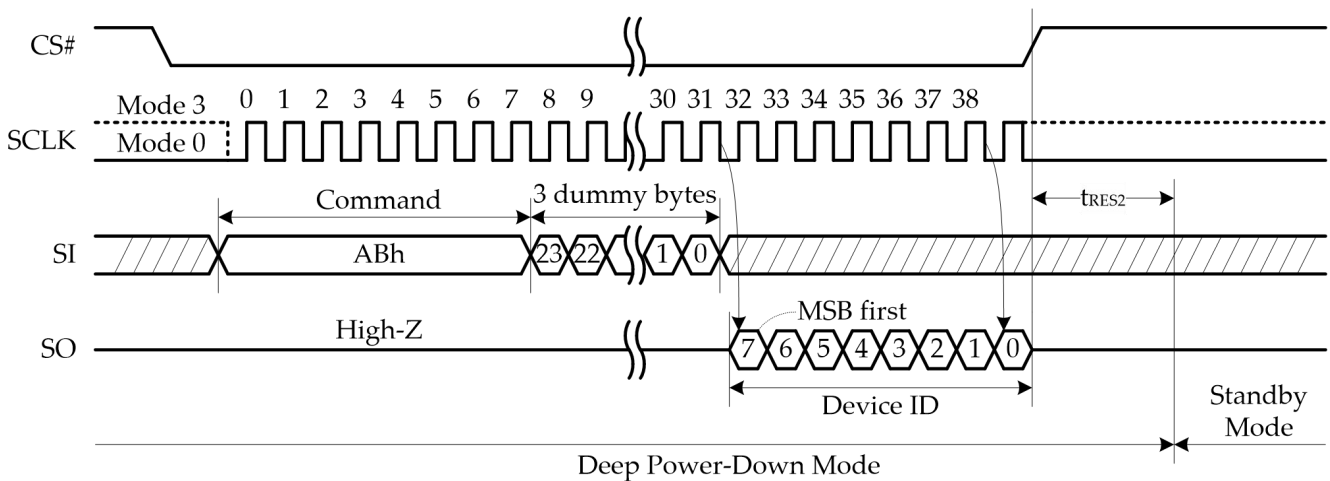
CS#

Mode 3
Mode 0
SCLK
0 1 2 3 4 5 6 7 8 9 30 31 32 33 34 35 36 37 38

Command
3 dummy bytes
$t_{RES2}$

SI
ABh
23 22 1 0

MSB first
SO
High-Z
7 6 5 4 3 2 1 0

Device ID

Standby Mode

Deep Power-Down Mode